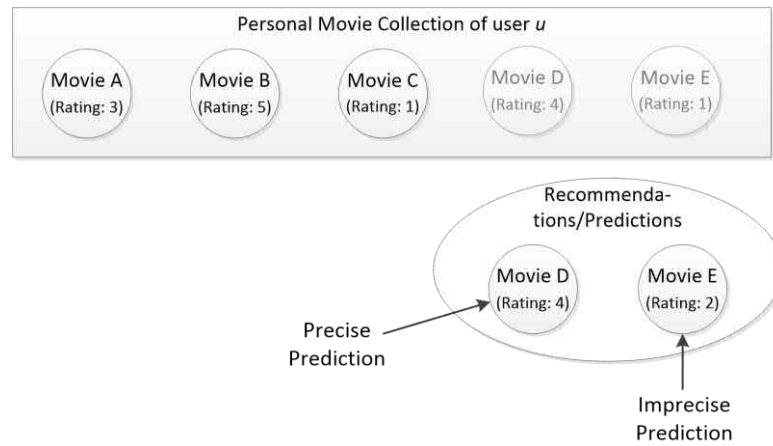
Personal Movie Collection of user *u*

Movie A (Rating: 3)

Movie B (Rating: 5)

Movie C (Rating: 1)

Movie D (Rating: 4)

Movie E (Rating: 1)

Recommendations/Predictions

Movie D (Rating: 4)

Movie E (Rating: 2)

Precise Prediction

Imprecise Prediction